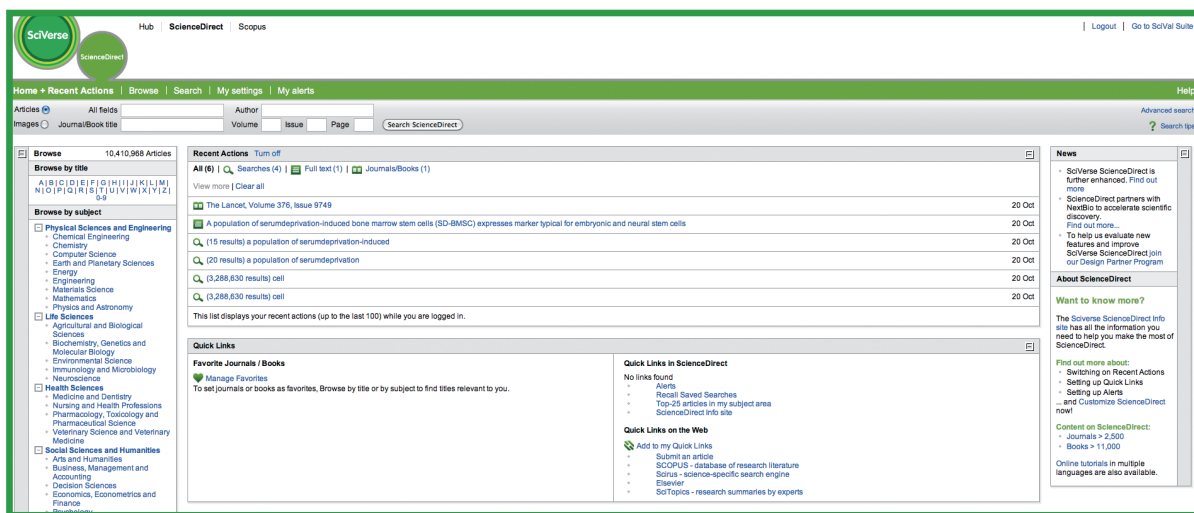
SciVerse
ScienceDirect

Hub | ScienceDirect | Scopus

| Logout | Go to SciVal Suite

Home + Recent Actions | Browse | Search | My settings | My alerts

Help

Articles All fields Author
Images Journal/Book title Volume Issue Page Search ScienceDirect

Advanced search
Search tips

Browse 10,410,968 Articles

Browse by title

A | B | C | D | E | F | G | H | I | J | K | L | M | N | O | P | Q | R | S | T | U | V | W | X | Y | Z | 0-9

Browse by subject

Physical Sciences and Engineering
Chemical Engineering
Chemistry
Computer Science
Earth and Planetary Sciences
Energy
Engineering
Materials Science
Mathematics
Physics and Astronomy
Life Sciences
Agricultural and Biological Sciences
Biochemistry, Genetics and Molecular Biology
Environmental Science
Immunology and Microbiology
Neuroscience
Health Sciences
Medicine and Dentistry
Nursing and Health Professions
Pharmacology, Toxicology and Pharmaceutical Science
Veterinary Science and Veterinary Medicine
Social Sciences and Humanities
Arts and Humanities
Business, Management and Accounting
Decision Sciences
Economics, Econometrics and Finance
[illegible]

Recent Actions Turn off

All (6) | Searches (4) | Full text (1) | Journals/Books (1)

View more | Clear all

The Lancet, Volume 376, Issue 9749 20 Oct

A population of serumdeprivation-induced bone marrow stem cells (SD-BMSC) expresses marker typical for embryonic and neural stem cells 20 Oct

(15 results) a population of serumdeprivation-induced 20 Oct

(20 results) a population of serumdeprivation 20 Oct

(3,288,630 results) cell 20 Oct

(3,288,630 results) cell 20 Oct

This list displays your recent actions (up to the last 100) while you are logged in.

Quick Links

Favorite Journals / Books

Manage Favorites
To set journals or books as favorites, Browse by title or by subject to find titles relevant to you.

Quick Links in ScienceDirect

No links found
Alerts
Recall Saved Searches
Top-25 articles in my subject area
ScienceDirect Info site

Quick Links on the Web

Add to my Quick Links
Submit an article
SCOPUS - database of research literature
Scirus - science-specific search engine
Elsevier
SciTopics - research summaries by experts

News

SciVerse ScienceDirect is further enhanced. Find out more
ScienceDirect partners with NextBio to accelerate scientific discovery. Find out more...
To help us evaluate new features and improve SciVerse ScienceDirect join our Design Partner Program

About ScienceDirect

Want to know more?

The Sciverse ScienceDirect Info site has all the information you need to help you make the most of ScienceDirect.

Find out more about:
Switching on Recent Actions
Setting up Quick Links
Setting up Alerts
... and Customize ScienceDirect now!

Content on ScienceDirect:
Journals > 2,500
Books > 11,000

Online tutorials in multiple languages are also available.